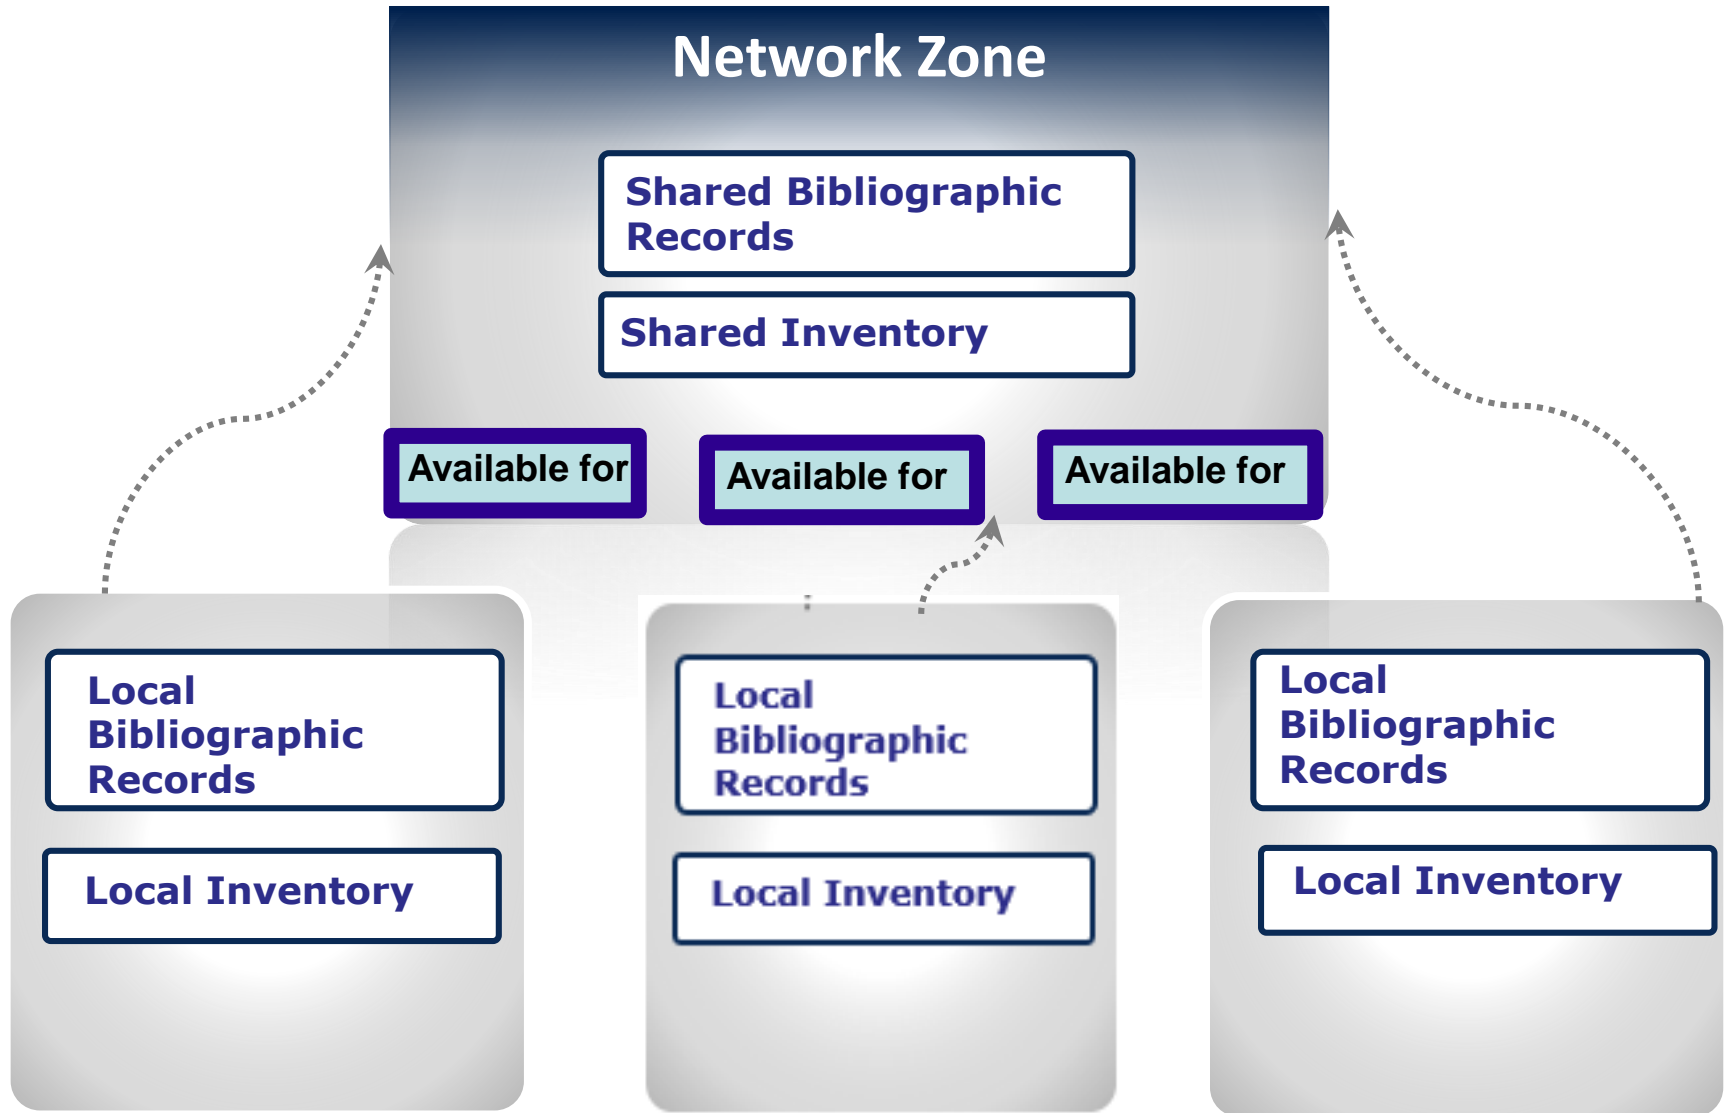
Network Zone

Shared Bibliographic Records

Shared Inventory

Available for

Available for

Available for

Local Bibliographic Records

Local Inventory

Local Bibliographic Records

Local Inventory

Local Bibliographic Records

Local Inventory